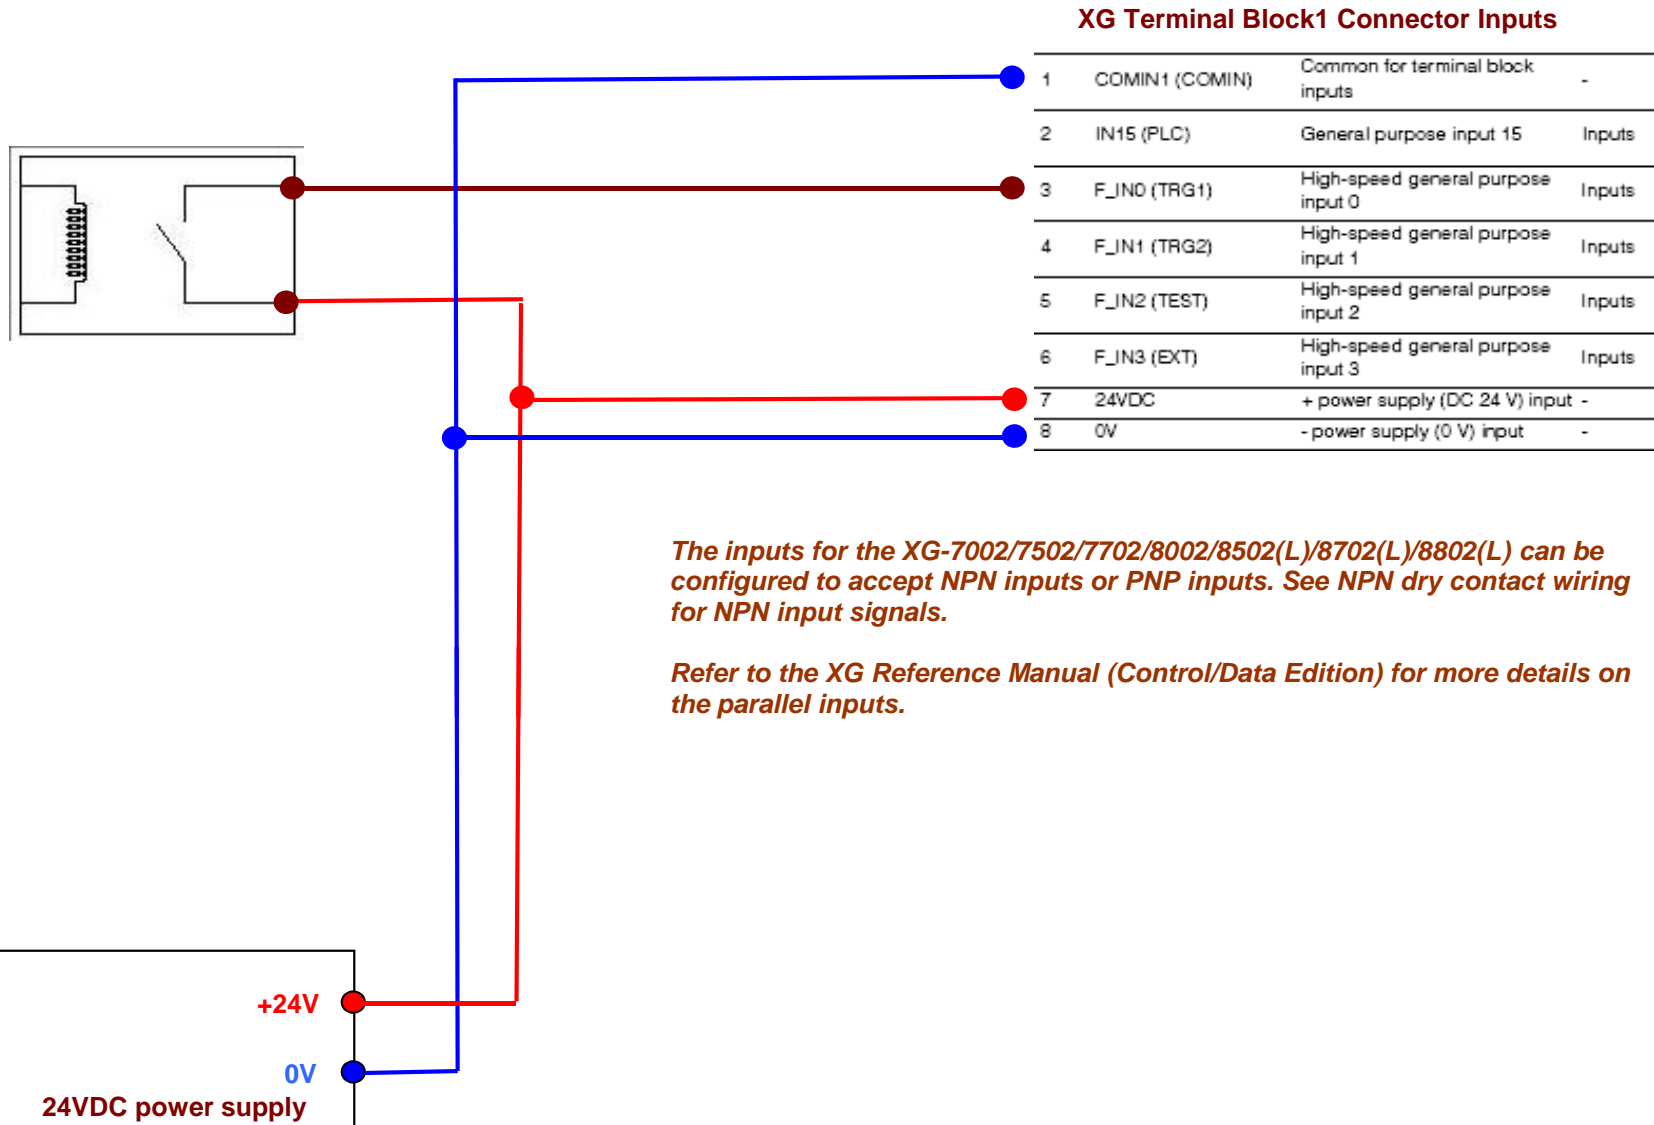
XG Terminal Block1 Connector Inputs

| 1 | COMIN1 (COMIN) | Common for terminal block inputs | - |
|---|---|---|---|
| 2 | IN15 (PLC) | General purpose input 15 | Inputs |
| 3 | F_IN0 (TRG1) | High-speed general purpose input 0 | Inputs |
| 4 | F_IN1 (TRG2) | High-speed general purpose input 1 | Inputs |
| 5 | F_IN2 (TEST) | High-speed general purpose input 2 | Inputs |
| 6 | F_IN3 (EXT) | High-speed general purpose input 3 | Inputs |
| 7 | 24VDC | + power supply (DC 24 V) input | - |
| 8 | 0V | - power supply (0 V) input | - |

The inputs for the XG-7002/7502/7702/8002/8502(L)/8702(L)/8802(L) can be configured to accept NPN inputs or PNP inputs. See NPN dry contact wiring for NPN input signals.

Refer to the XG Reference Manual (Control/Data Edition) for more details on the parallel inputs.

+24V

0V

24VDC power supply